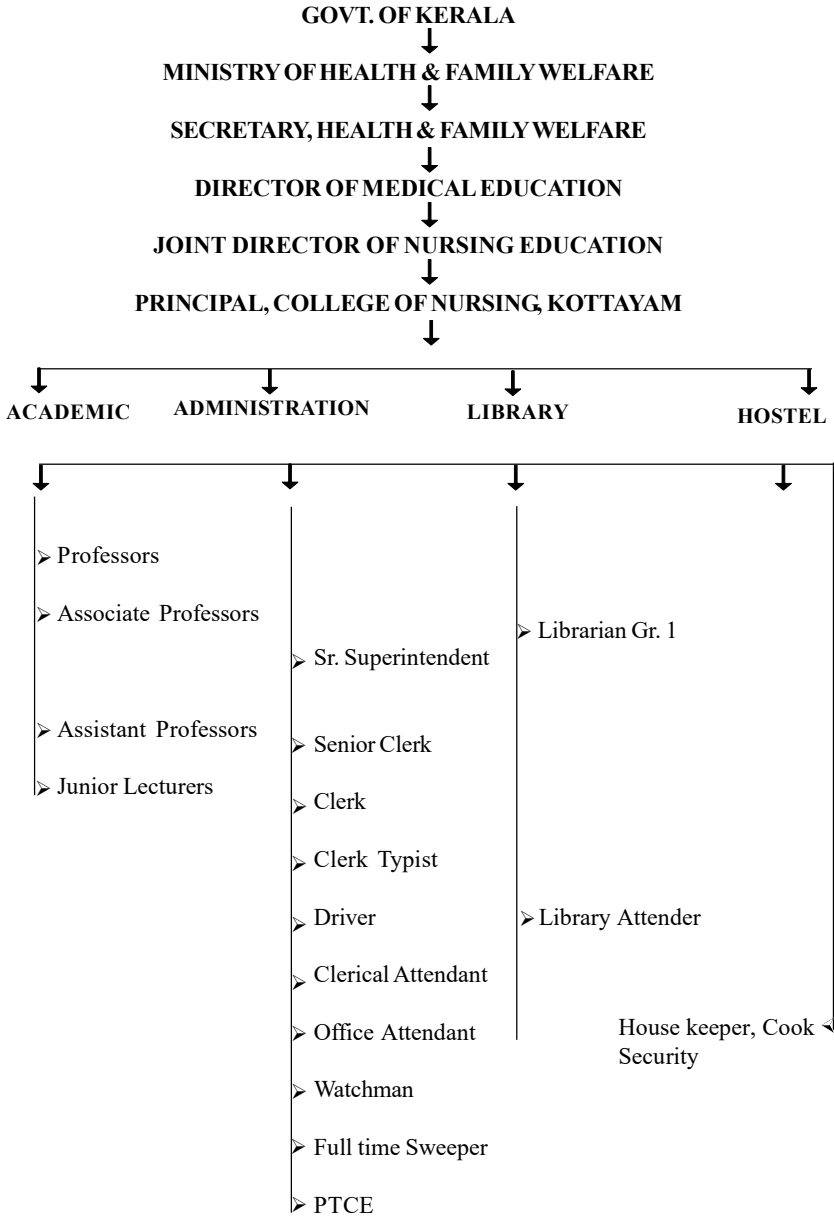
GOVT. OF KERALA

MINISTRY OF HEALTH & FAMILY WELFARE

SECRETARY, HEALTH & FAMILY WELFARE

DIRECTOR OF MEDICAL EDUCATION

JOINT DIRECTOR OF NURSING EDUCATION

PRINCIPAL, COLLEGE OF NURSING, KOTTAYAM

ACADEMIC

ADMINISTRATION

LIBRARY

HOSTEL

➢ Professors

➢ Associate Professors

➢ Assistant Professors

➢ Junior Lecturers

➢ Sr. Superintendent

➢ Senior Clerk

➢ Clerk

➢ Clerk Typist

➢ Driver

➢ Clerical Attendant

➢ Office Attendant

➢ Watchman

➢ Full time Sweeper

➢ PTCE

➢ Librarian Gr. 1

➢ Library Attender

House keeper, Cook
Security